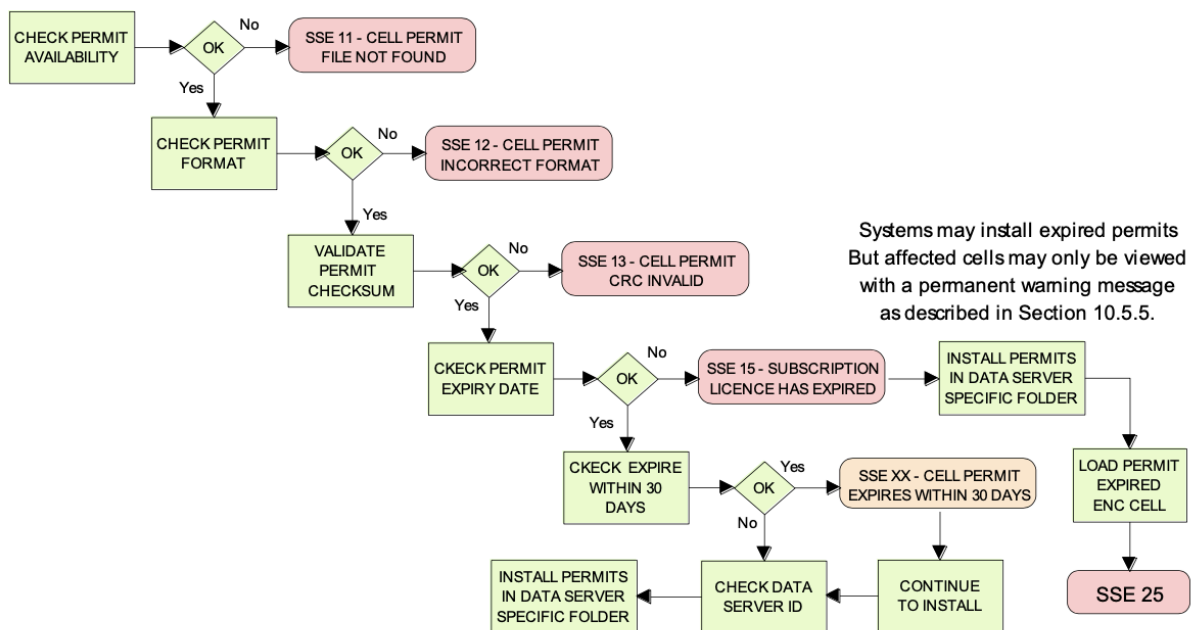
CHECK PERMIT AVAILABILITY

OK

No

SSE 11 - CELL PERMIT FILE NOT FOUND

Yes

CHECK PERMIT FORMAT

OK

No

SSE 12 - CELL PERMIT INCORRECT FORMAT

Yes

VALIDATE PERMIT CHECKSUM

OK

No

SSE 13 - CELL PERMIT CRC INVALID

Yes

Systems may install expired permits But affected cells may only be viewed with a permanent warning message as described in Section 10.5.5.

CKECK PERMIT EXPIRY DATE

OK

No

SSE 15 - SUBSCRIPTION LICENCE HAS EXPIRED

INSTALL PERMITS IN DATA SERVER SPECIFIC FOLDER

Yes

CKECK EXPIRE WITHIN 30 DAYS

OK

Yes

SSE XX - CELL PERMIT EXPIRES WITHIN 30 DAYS

LOAD PERMIT EXPIRED ENC CELL

No

INSTALL PERMITS IN DATA SERVER SPECIFIC FOLDER

CHECK DATA SERVER ID

CONTINUE TO INSTALL

SSE 25